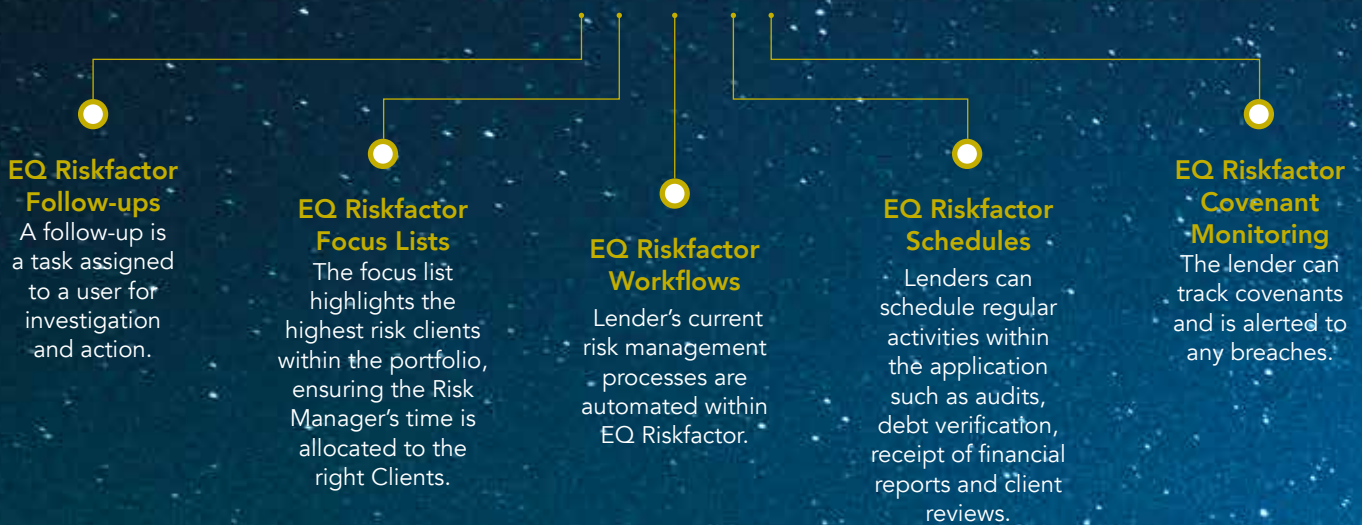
EQ Riskfactor Follow-ups
A follow-up is a task assigned to a user for investigation and action.

EQ Riskfactor Focus Lists
The focus list highlights the highest risk clients within the portfolio, ensuring the Risk Manager's time is allocated to the right Clients.

EQ Riskfactor Workflows
Lender's current risk management processes are automated within EQ Riskfactor.

EQ Riskfactor Schedules
Lenders can schedule regular activities within the application such as audits, debt verification, receipt of financial reports and client reviews.

EQ Riskfactor Covenant Monitoring
The lender can track covenants and is alerted to any breaches.